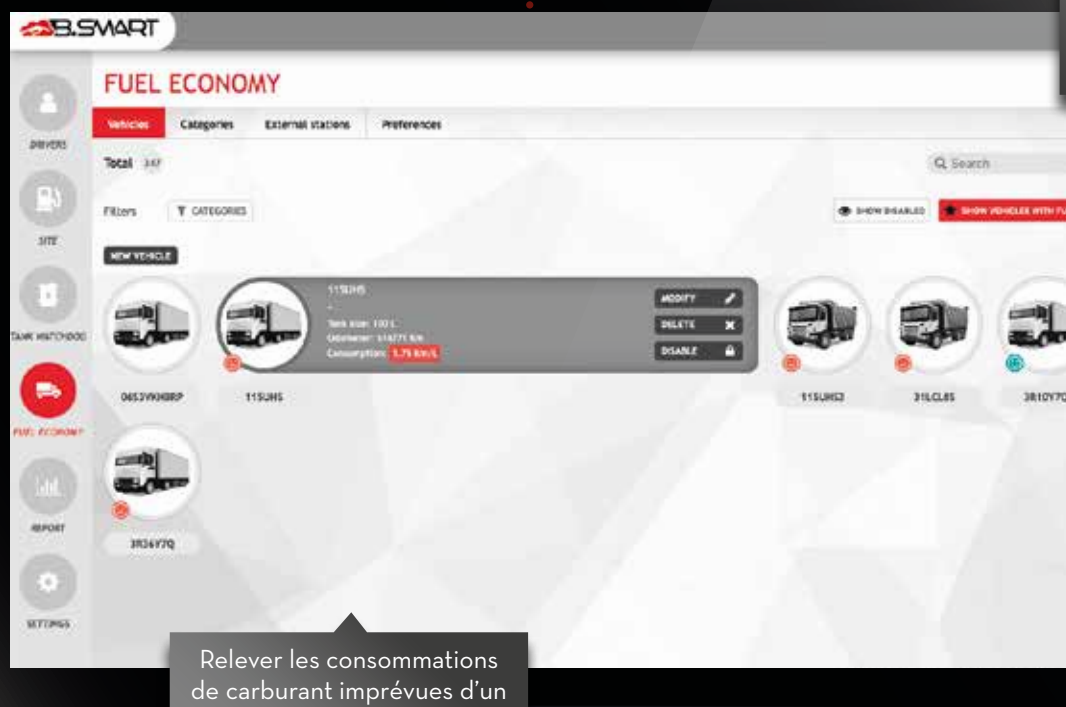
B.SMART

FUEL ECONOMY

Vehicles Categories External stations Preferences

Total 147

Q Search

Filters CATEGORIES

SHOW DISABLED SHOW VEHICLES WITH FU

NEW VEHICLE

DRIVERS

SITE

TANK WATCHDOG

FUEL ECONOMY

REPORT

SETTINGS

11SUHS

Tank size: 100 L
Odometer: 514271 km
Consumption: 5.75 km/L

MODIFY

DELETE

DISABLE

065JVKH0RP 11SUHS 11SUHS3 31LCL85 3R10Y7Q

3R36V7Q

Relever les consommations de carburant imprévues d'un